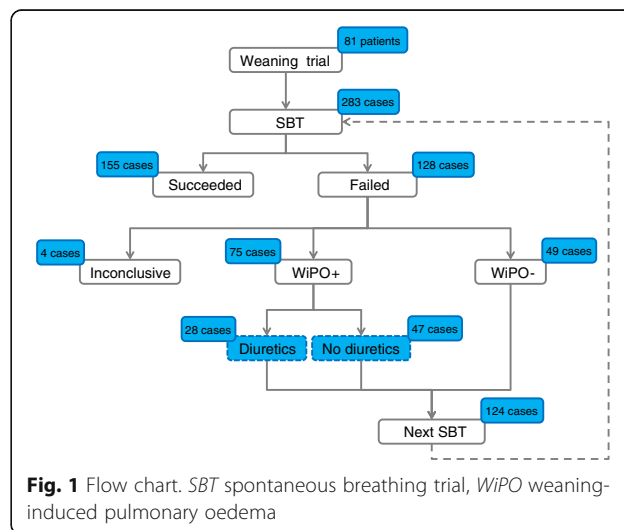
81 patients
Weaning trial

283 cases
SBT

155 cases
Succeeded

128 cases
Failed

4 cases
Inconclusive

75 cases
WiPO+

49 cases
WiPO-

28 cases
Diuretics

47 cases
No diuretics

124 cases
Next SBT

**Fig. 1** Flow chart. *SBT* spontaneous breathing trial, *WiPO* weaning-induced pulmonary oedema